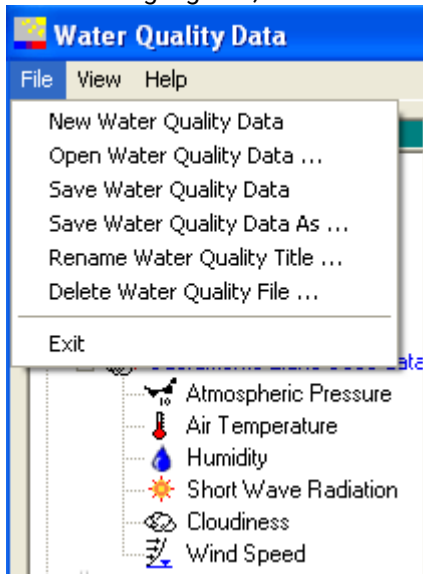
Water Quality Data

File View Help

New Water Quality Data
Open Water Quality Data ...
Save Water Quality Data
Save Water Quality Data As ...
Rename Water Quality Title ...
Delete Water Quality File ...

Exit

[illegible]

Atmospheric Pressure
Air Temperature
Humidity
Short Wave Radiation
Cloudiness
Wind Speed